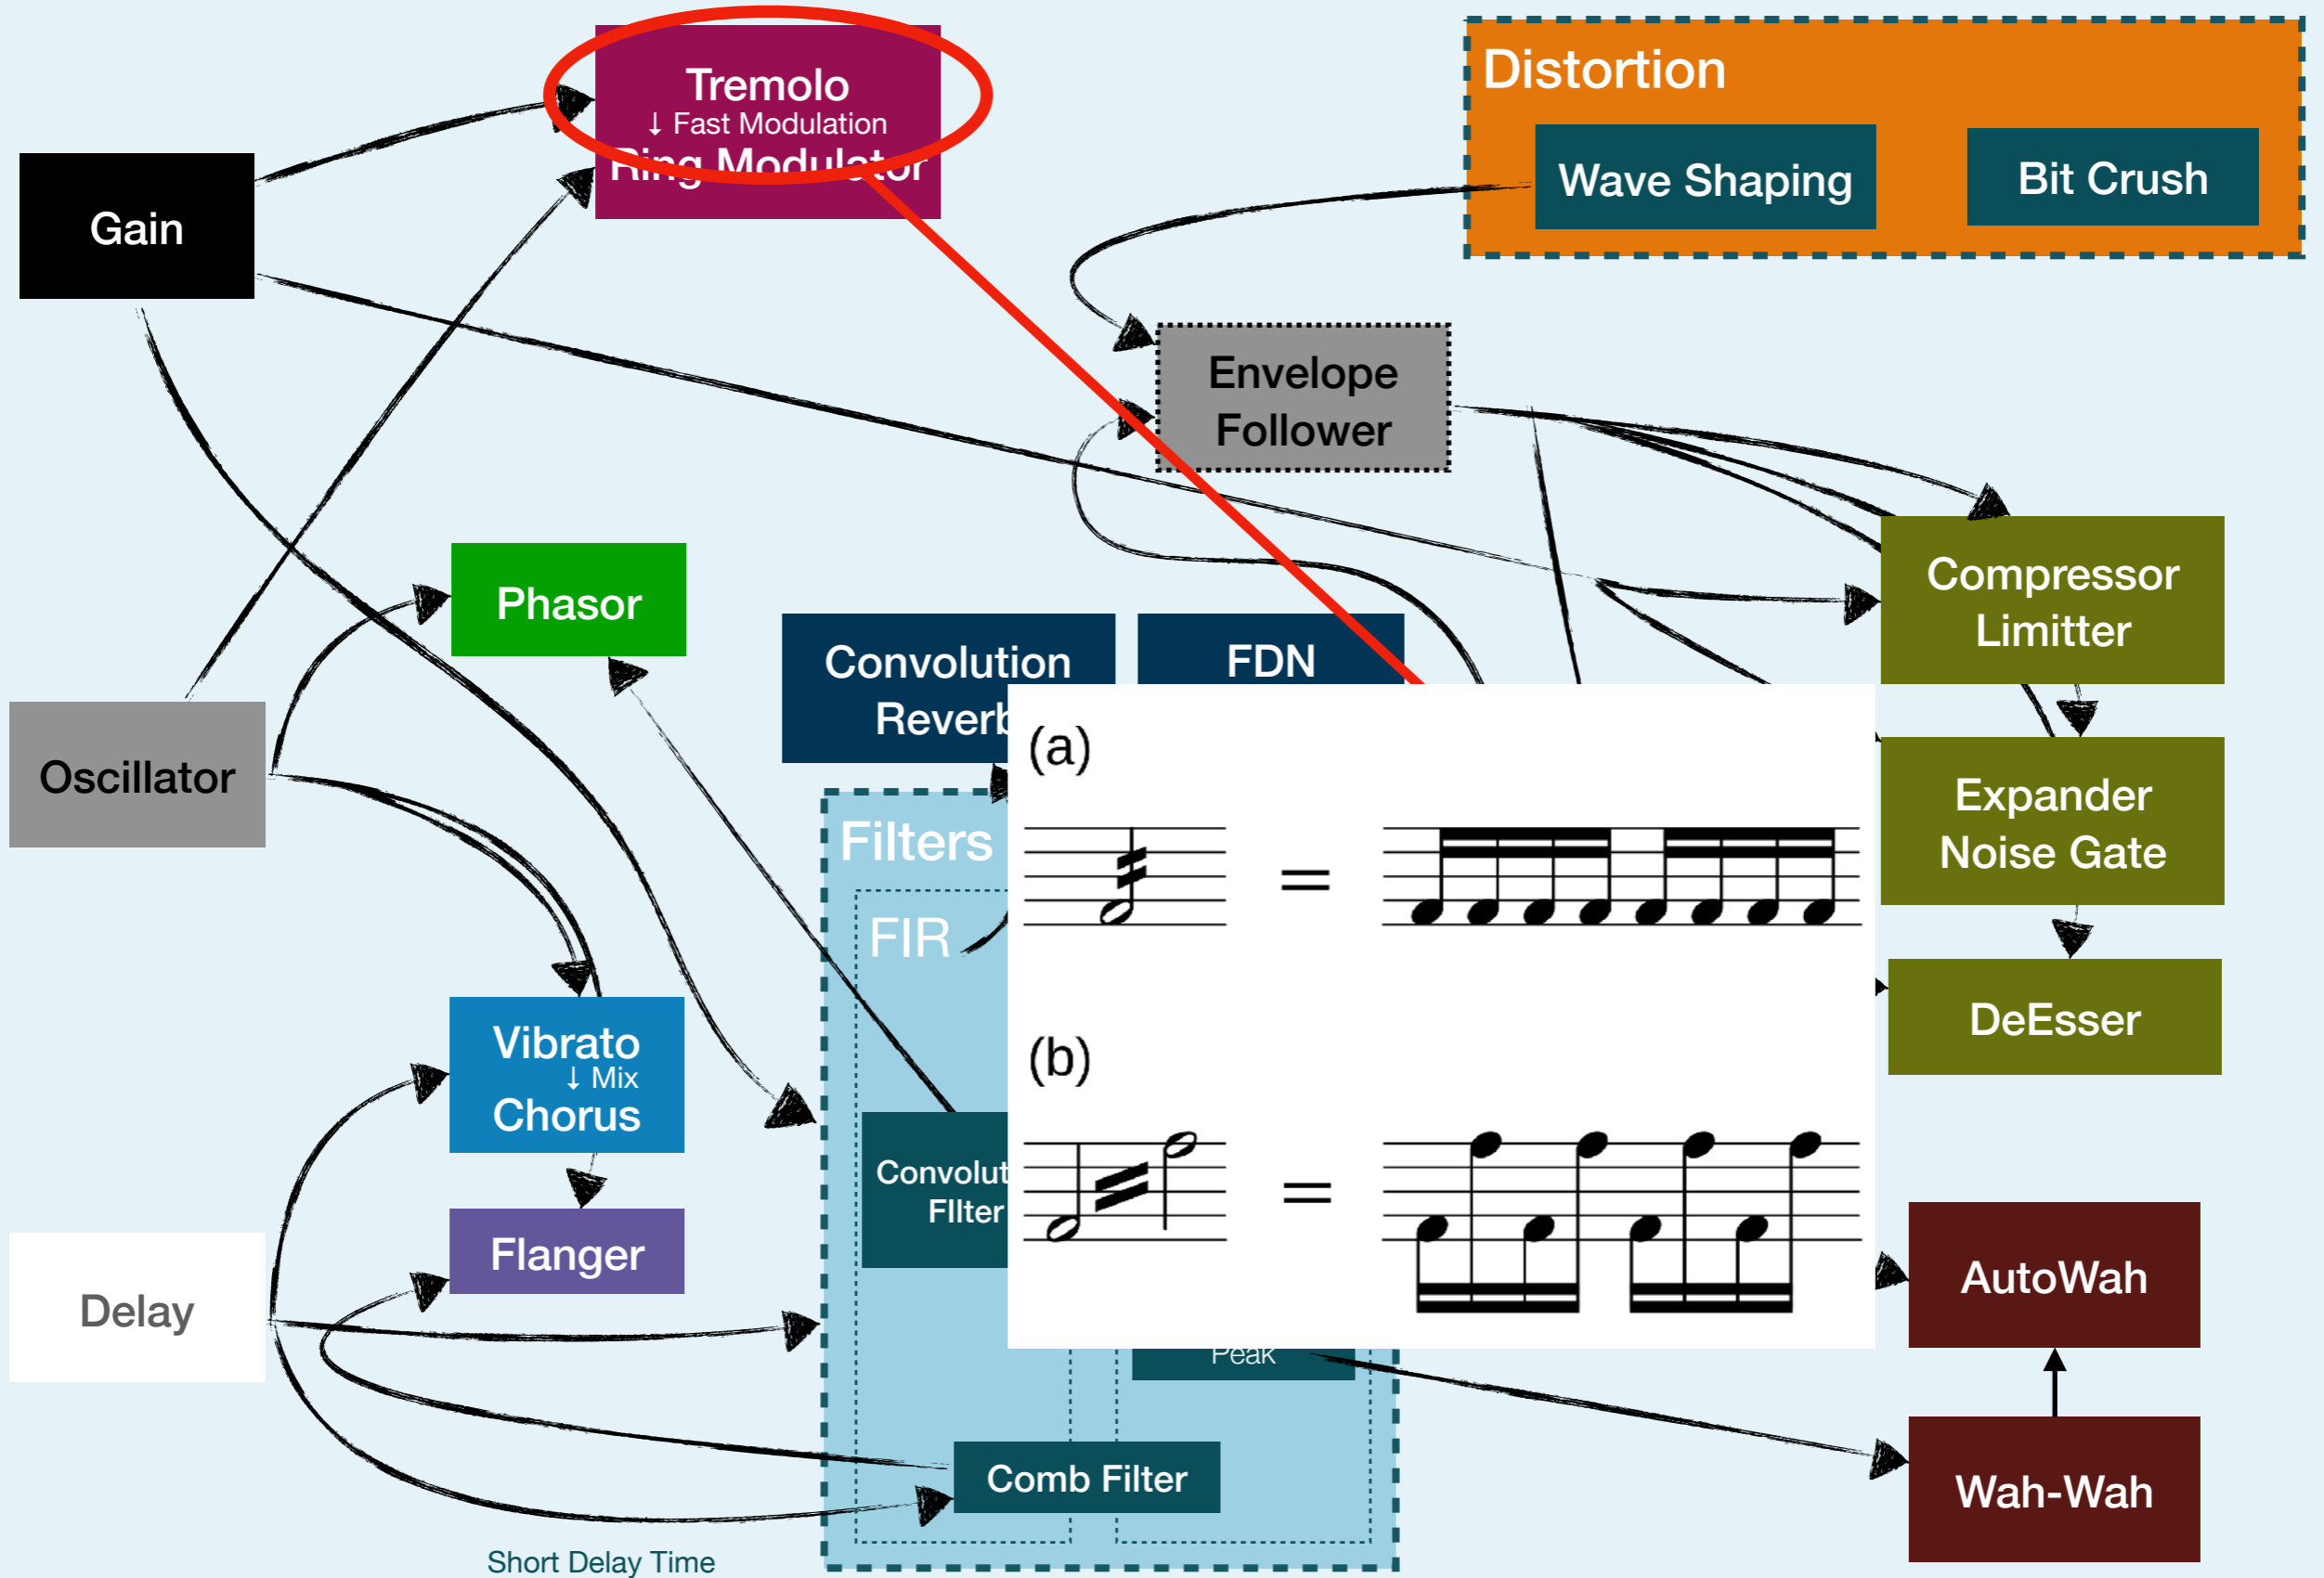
Tremolo
↓ Fast Modulation
Ring Modulator

Distortion

Wave Shaping

Bit Crush

Gain

Envelope Follower

Compressor Limitter

Phasor

Convolution Reverb

FDN

Oscillator

Expander Noise Gate

Filters

FIR

DeEsser

Vibrato
↓ Mix
Chorus

Convolution FIlter

Flanger

Delay

Peak

AutoWah

Comb Filter

Wah-Wah

Short Delay Time

(a)

=

(b)

=